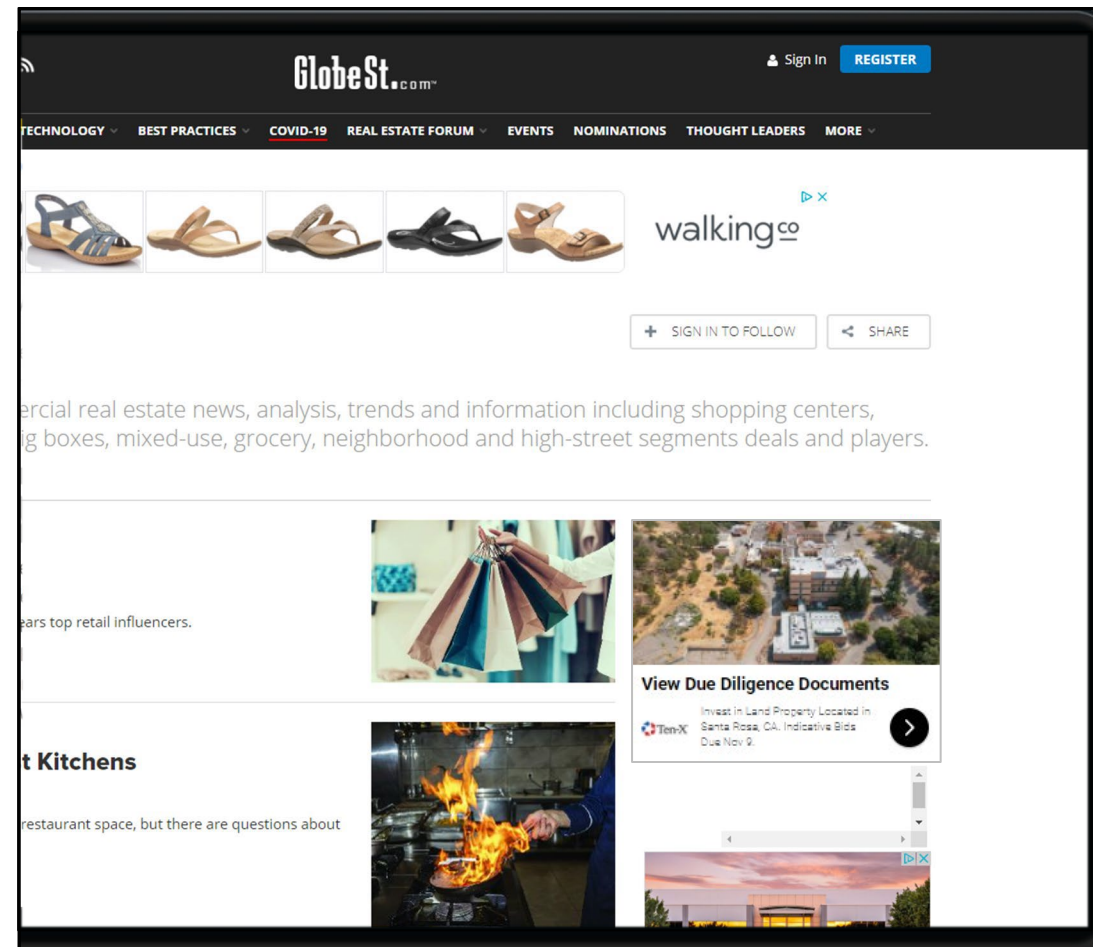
GlobeSt.com

Sign In REGISTER

TECHNOLOGY BEST PRACTICES COVID-19 REAL ESTATE FORUM EVENTS NOMINATIONS THOUGHT LEADERS MORE

walkingco

SIGN IN TO FOLLOW SHARE

ercial real estate news, analysis, trends and information including shopping centers, ig boxes, mixed-use, grocery, neighborhood and high-street segments deals and players.

ears top retail influencers.

t Kitchens

restaurant space, but there are questions about

View Due Diligence Documents

Ten-X Invest In Land Property Located In Santa Rosa, CA. Indicative Bids Due Nov 9.